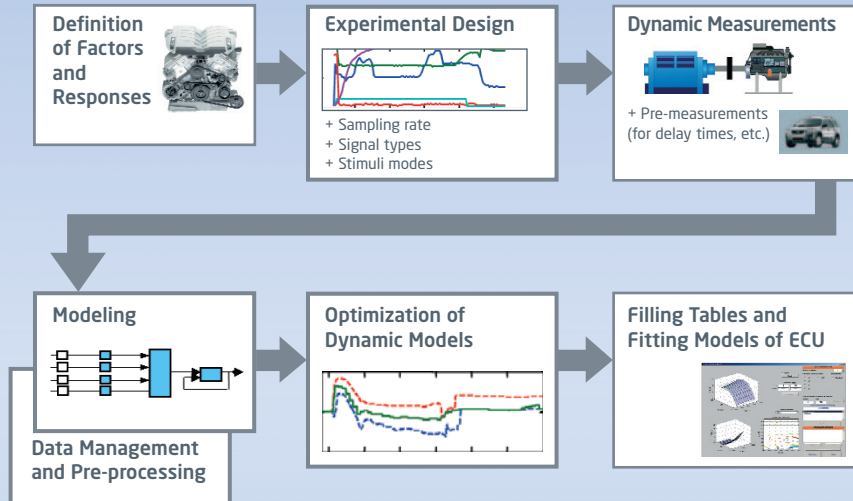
Definition of Factors and Responses

Experimental Design

+ Sampling rate
+ Signal types
+ Stimuli modes

Dynamic Measurements

+ Pre-measurements (for delay times, etc.)

Modeling

Data Management and Pre-processing

Optimization of Dynamic Models

Filling Tables and Fitting Models of ECU